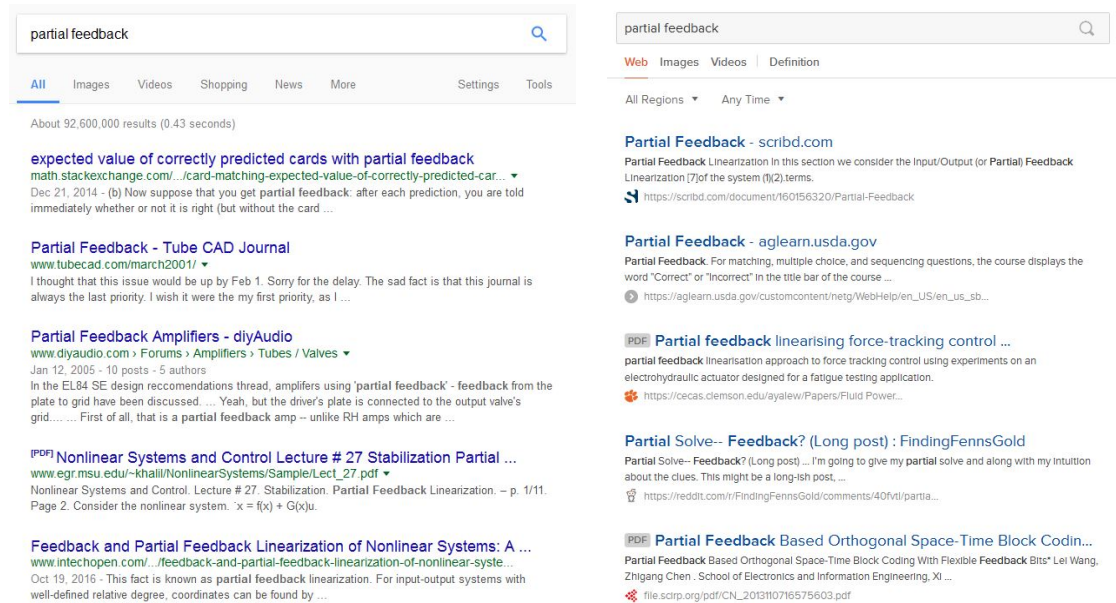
partial feedback

All Images Videos Shopping News More Settings Tools

About 92,600,000 results (0.43 seconds)

expected value of correctly predicted cards with partial feedback
math.stackexchange.com/.../card-matching-expected-value-of-correctly-predicted-car... ▾
Dec 21, 2014 - (b) Now suppose that you get partial feedback: after each prediction, you are told immediately whether or not it is right (but without the card ...

Partial Feedback - Tube CAD Journal
www.tubecad.com/march2001/ ▾
I thought that this issue would be up by Feb 1. Sorry for the delay. The sad fact is that this journal is always the last priority. I wish it were the my first priority, as I ...

Partial Feedback Amplifiers - diyAudio
www.diyaudio.com › Forums › Amplifiers › Tubes / Valves ▾
Jan 12, 2005 - 10 posts - 5 authors
In the EL84 SE design reccomendations thread, amplifiers using 'partial feedback' - feedback from the plate to grid have been discussed. ... Yeah, but the driver's plate is connected to the output valve's grid..... ... First of all, that is a partial feedback amp -- unlike RH amps which are ...

[PDF] Nonlinear Systems and Control Lecture # 27 Stabilization Partial ...
www.egr.msu.edu/~khalil/NonlinearSystems/Sample/Lect_27.pdf ▾
Nonlinear Systems and Control. Lecture # 27. Stabilization. Partial Feedback Linearization. – p. 1/11. Page 2. Consider the nonlinear system. ˙x = f(x) + G(x)u.

Feedback and Partial Feedback Linearization of Nonlinear Systems: A ...
www.intechopen.com/.../feedback-and-partial-feedback-linearization-of-nonlinear-syste...
Oct 19, 2016 - This fact is known as partial feedback linearization. For input-output systems with well-defined relative degree, coordinates can be found by ...

partial feedback

Web Images Videos Definition

All Regions ▾ Any Time ▾

Partial Feedback - scribd.com
Partial Feedback Linearization In this section we consider the Input/Output (or Partial) Feedback Linearization [7]of the system (1)(2).terms.
https://scribd.com/document/160156320/Partial-Feedback

Partial Feedback - aglearn.usda.gov
Partial Feedback. For matching, multiple choice, and sequencing questions, the course displays the word "Correct" or "Incorrect" in the title bar of the course ...
https://aglearn.usda.gov/customcontent/netg/WebHelp/en_US/en_us_sb...

PDF Partial feedback linearising force-tracking control ...
partial feedback linearisation approach to force tracking control using experiments on an electrohydraulic actuator designed for a fatigue testing application.
https://cecas.clemson.edu/ayalew/Papers/Fluid Power...

Partial Solve-- Feedback? (Long post) : FindingFennsGold
Partial Solve-- Feedback? (Long post) ... I'm going to give my partial solve and along with my intuition about the clues. This might be a long-ish post, ...
https://reddit.com/r/FindingFennsGold/comments/40fvtl/partia...

PDF Partial Feedback Based Orthogonal Space-Time Block Codin...
Partial Feedback Based Orthogonal Space-Time Block Coding With Flexible Feedback Bits* Lei Wang, Zhigang Chen . School of Electronics and Information Engineering, Xi ...
file.scirp.org/pdf/CN_2013110716575603.pdf